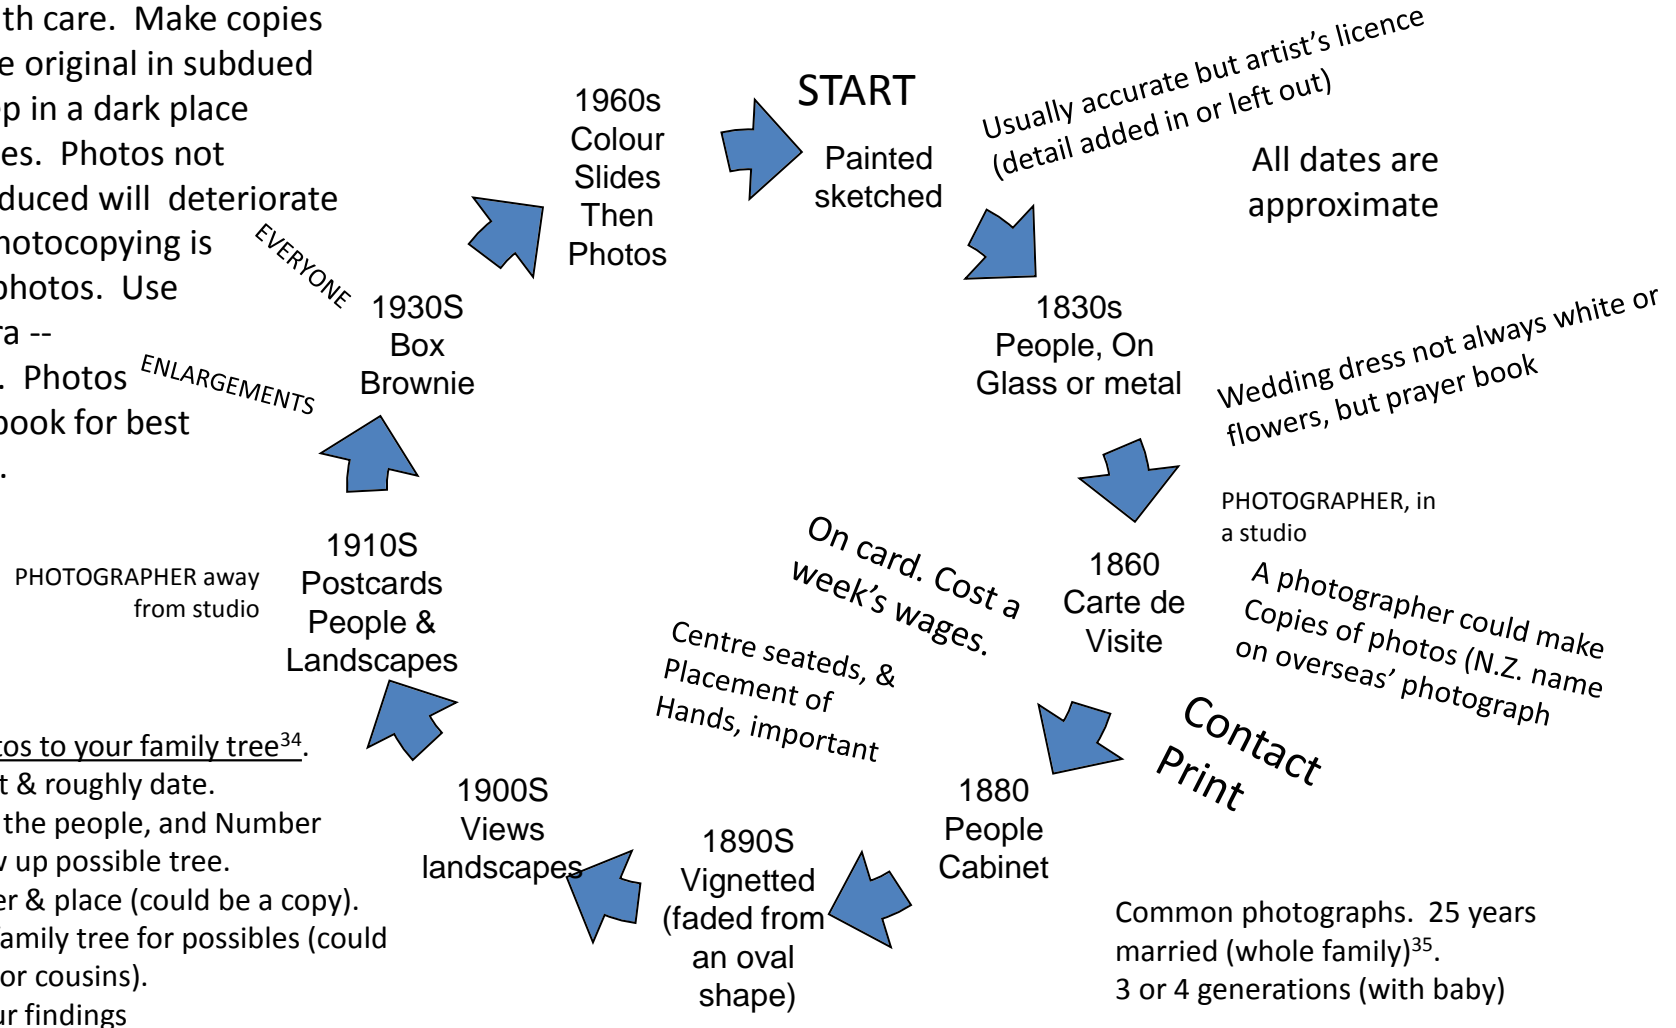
th care. Make copies
e original in subdued
p in a dark place
es. Photos not
duced will deteriorate
hotocopying is
photos. Use
ra --
. Photos
book for best
.

EVERYONE

ENLARGEMENTS

1960s
Colour
Slides
Then
Photos

START

Painted
sketched

Usually accurate but artist's licence
(detail added in or left out)

All dates are
approximate

1930S
Box
Brownie

1830s
People, On
Glass or metal

Wedding dress not always white or
flowers, but prayer book

PHOTOGRAPHER, in
a studio

1910S
Postcards
People &
Landscapes

PHOTOGRAPHER away
from studio

On card. Cost a
week's wages.

1860
Carte de
Visite

A photographer could make
Copies of photos (N.Z. name
on overseas' photograph

Centre seateds, &
Placement of
Hands, important

Contact
Print

tos to your family tree$^{34}$.
t & roughly date.
the people, and Number
up possible tree.
er & place (could be a copy).
amily tree for possibles (could
or cousins).
ur findings

1900S
Views
landscapes

1890S
Vignetted
(faded from
an oval
shape)

1880
People
Cabinet

Common photographs. 25 years
married (whole family)$^{35}$.
3 or 4 generations (with baby)